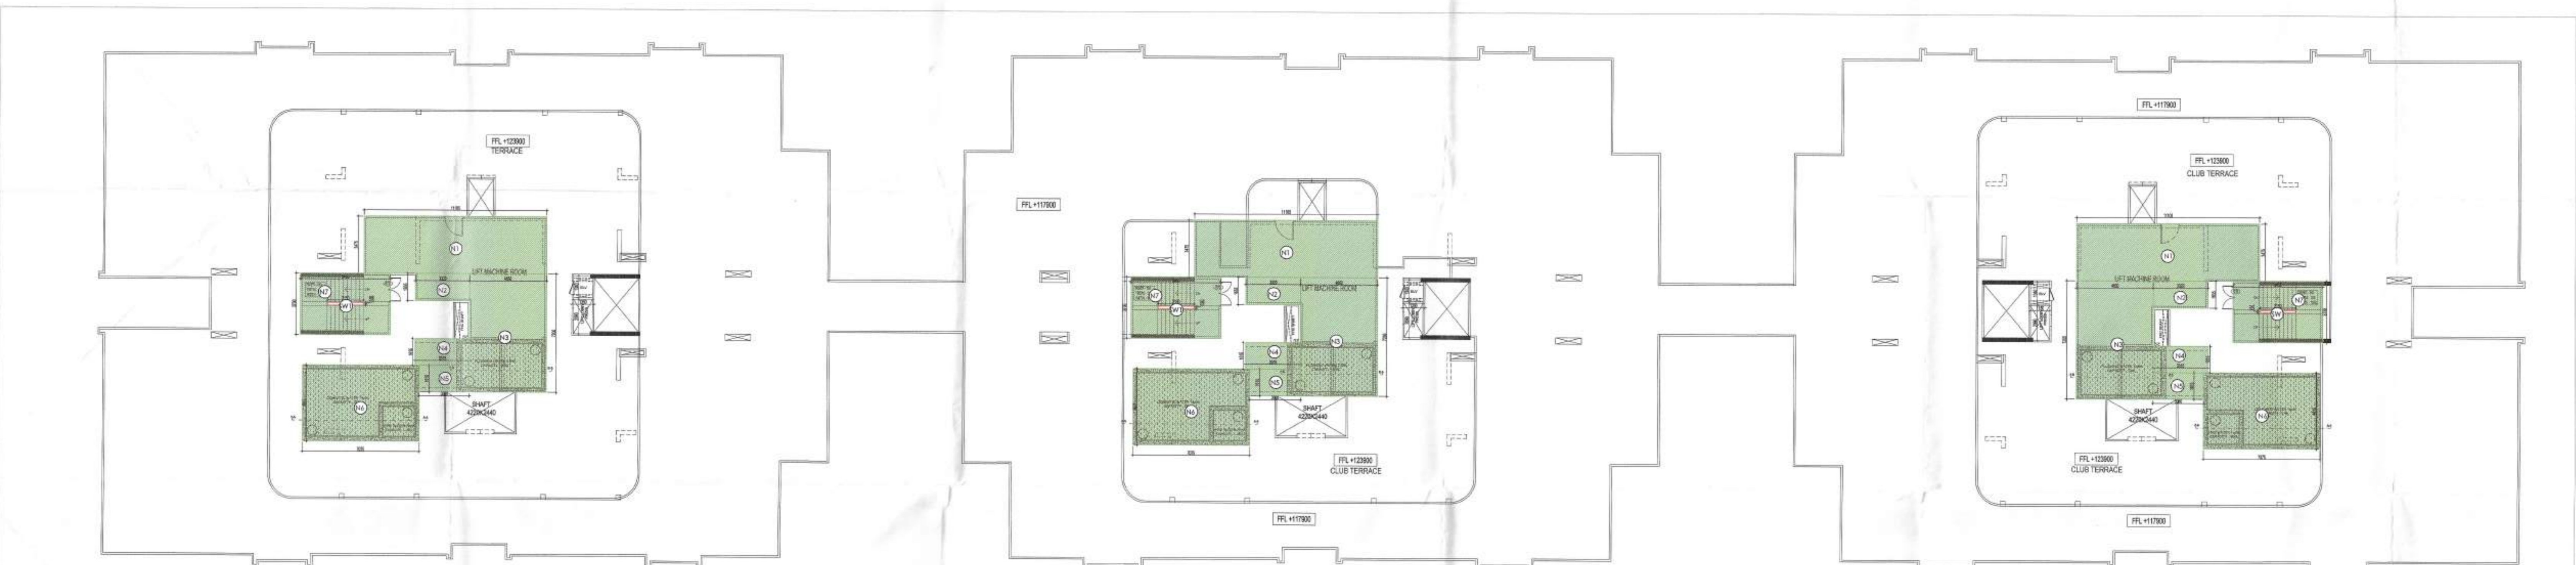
FFL +123900
TERRACE

N1
LIFT MACHINE ROOM
N2
N7
W1
N3
N4
N5
N6
SHAFT
4220X2440

FFL +117900

N1
N2
LIFT MACHINE ROOM
N7
W1
N3
N4
N5
N6
SHAFT
4220X2440
FFL +123900
CLUB TERRACE
FFL +117900

FFL +117900
FFL +123900
CLUB TERRACE
N1
LIFT MACHINE ROOM
N2
N7
W1
N3
N4
N5
N6
SHAFT
4220X2440
FFL +123900
CLUB TERRACE
FFL +117900